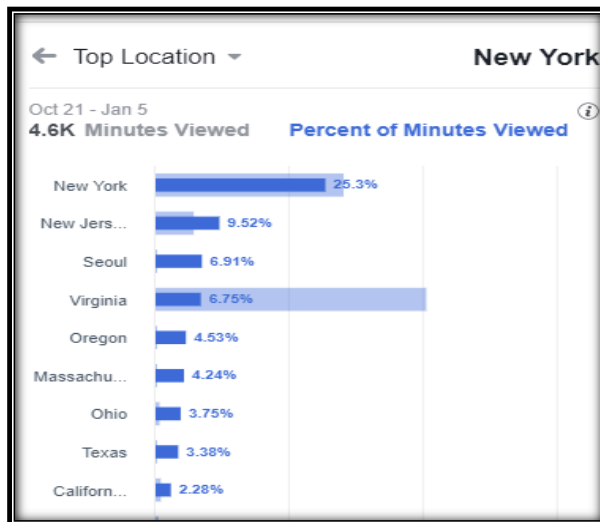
← Top Location ▾

New York

Oct 21 - Jan 5

4.6K Minutes Viewed

Percent of Minutes Viewed

ⓘ

| Location | Percent |
|---|---|
| New York | 25.3% |
| New Jers... | 9.52% |
| Seoul | 6.91% |
| Virginia | 6.75% |
| Oregon | 4.53% |
| Massachu... | 4.24% |
| Ohio | 3.75% |
| Texas | 3.38% |
| Californ... | 2.28% |